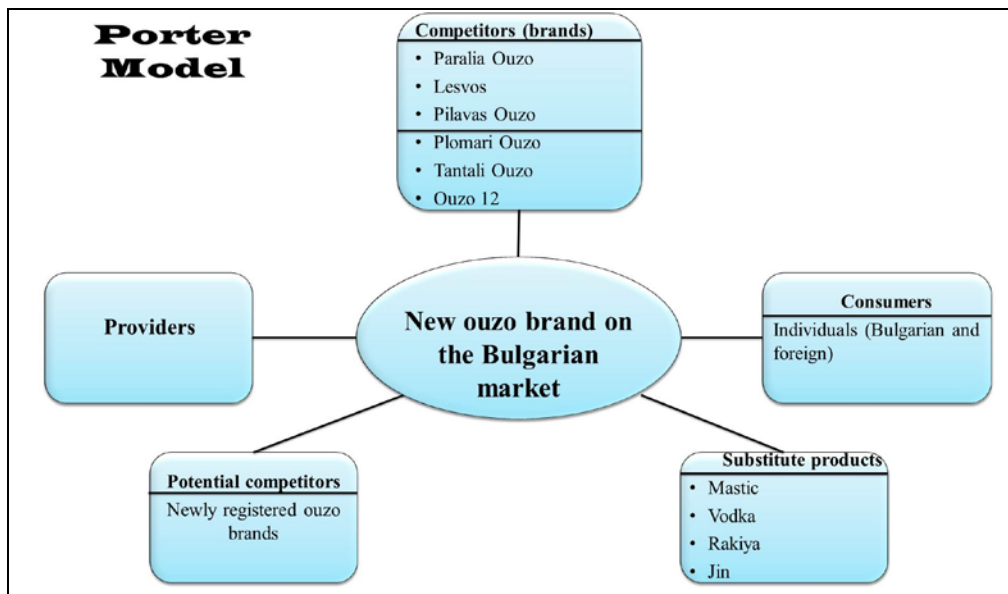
Porter Model

Competitors (brands)
• Paralia Ouzo
• Lesvos
• Pilavas Ouzo
• Plomari Ouzo
• Tantali Ouzo
• Ouzo 12

Providers

New ouzo brand on the Bulgarian market

Consumers
Individuals (Bulgarian and foreign)

Potential competitors
Newly registered ouzo brands

Substitute products
• Mastic
• Vodka
• Rakiya
• Jin